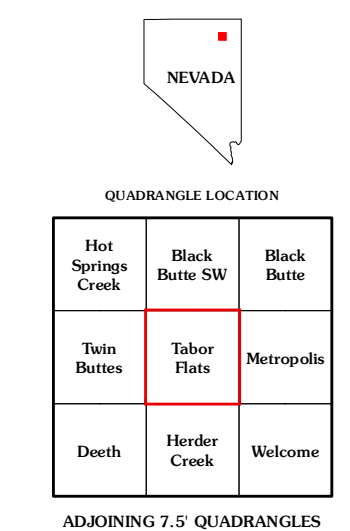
NEVADA

QUADRANGLE LOCATION

| Hot Springs Creek | Black Butte SW | Black Butte |
|---|---|---|
| Twin Buttes | Tabor Flats | Metropolis |
| Deeth | Herder Creek | Welcome |

ADJOINING 7.5' QUADRANGLES